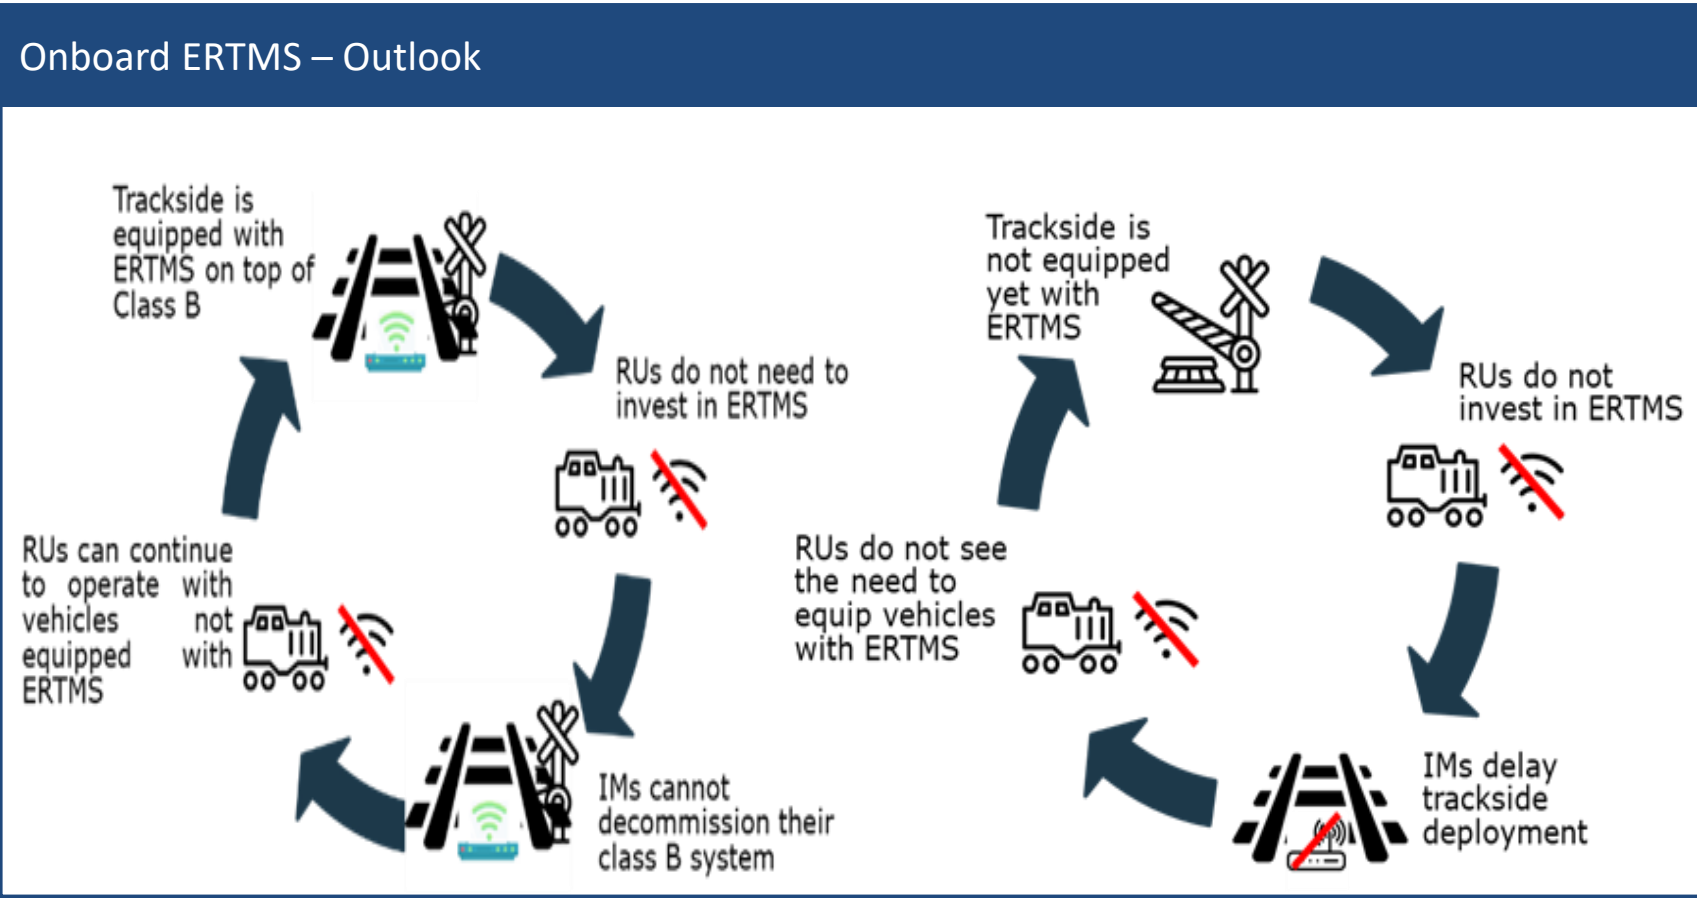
Onboard ERTMS – Outlook

Trackside is equipped with ERTMS on top of Class B

RUs do not need to invest in ERTMS

IMs cannot decommission their class B system

RUs can continue to operate with vehicles not equipped with ERTMS

Trackside is not equipped yet with ERTMS

RUs do not invest in ERTMS

IMs delay trackside deployment

RUs do not see the need to equip vehicles with ERTMS